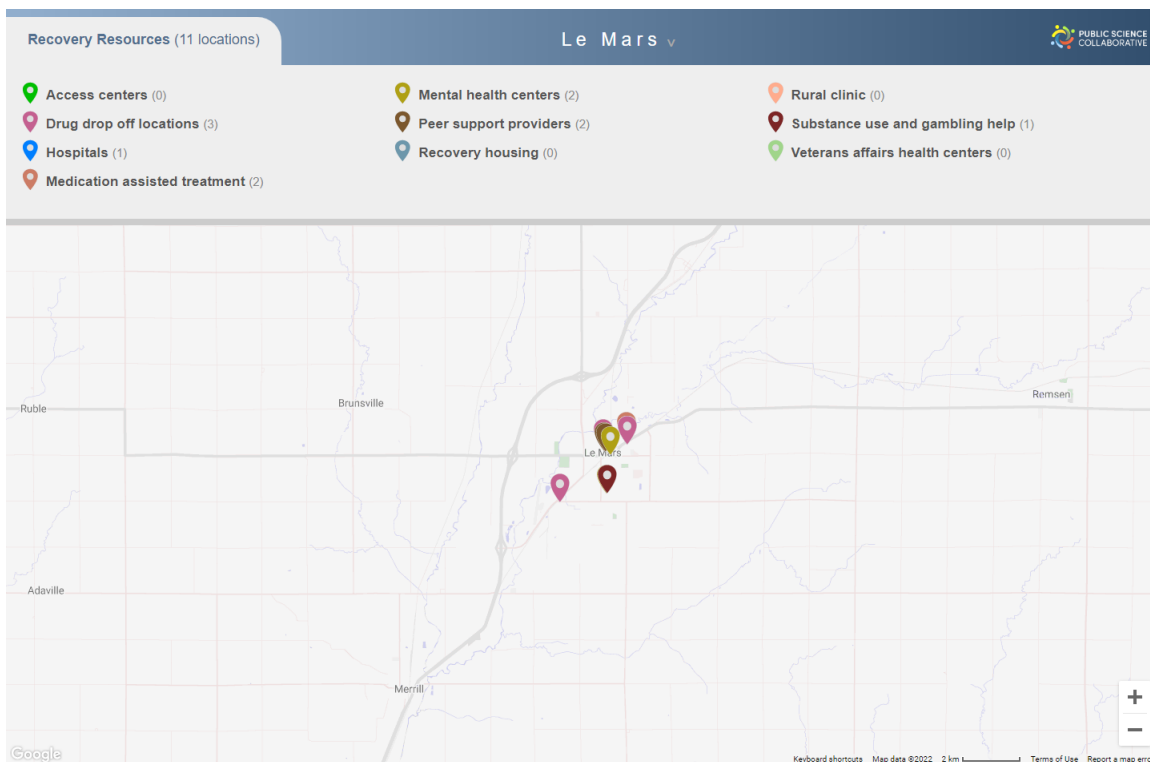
Recovery Resources (11 locations)

Le Mars v

PUBLIC SCIENCE COLLABORATIVE

Access centers (0)
Drug drop off locations (3)
Hospitals (1)
Medication assisted treatment (2)

Mental health centers (2)
Peer support providers (2)
Recovery housing (0)

Rural clinic (0)
Substance use and gambling help (1)
Veterans affairs health centers (0)

Ruble
Brunsville
Le Mars
Remsen
Adaville
Merrill

+
−

Google
Keyboard shortcuts Map data ©2022 2 km Terms of Use Report a map erro